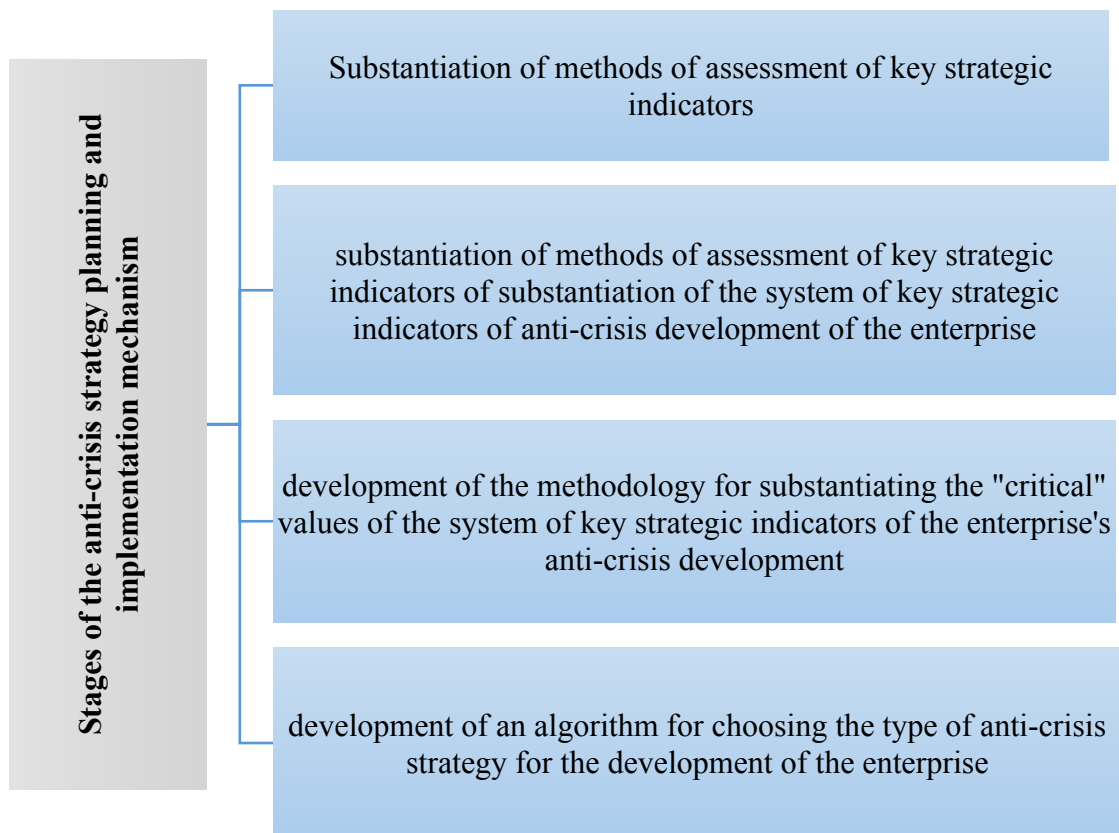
Stages of the anti-crisis strategy planning and implementation mechanism

Substantiation of methods of assessment of key strategic indicators

substantiation of methods of assessment of key strategic indicators of substantiation of the system of key strategic indicators of anti-crisis development of the enterprise

development of the methodology for substantiating the "critical" values of the system of key strategic indicators of the enterprise's anti-crisis development

development of an algorithm for choosing the type of anti-crisis strategy for the development of the enterprise